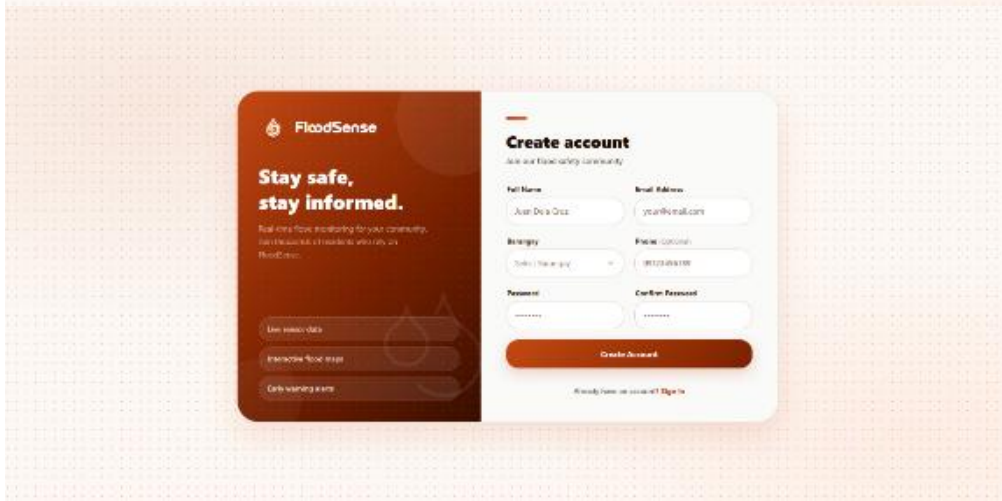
FloodSense

Stay safe, stay informed.

Real-time flood monitoring for your community. Join thousands of residents who rely on FloodSense.

Live sensor data

Interactive flood maps

Early warning alerts

Create account

Join our flood safety community

Full Name

Juan Dela Cruz

Email Address

you@email.com

Barangay

Select barangay

Phone (optional)

09123456789

Password

••••••••

Confirm Password

••••••••

Create Account

Already have an account? Sign in